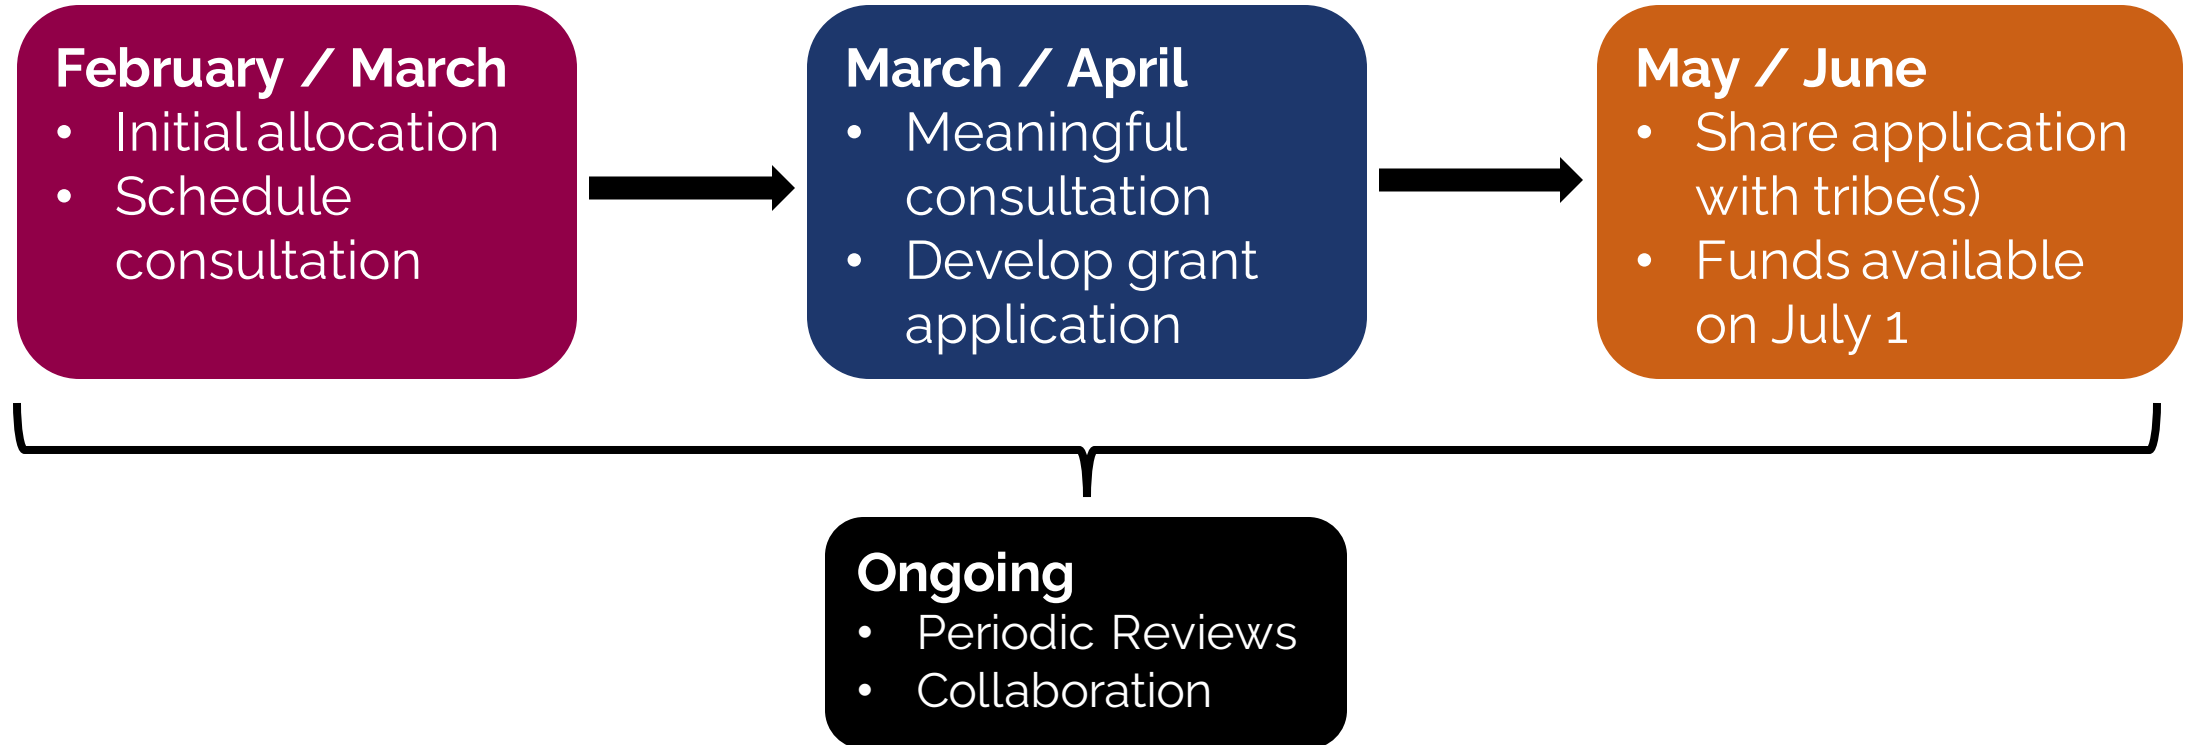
February / March
- Initial allocation
- Schedule consultation

March / April
- Meaningful consultation
- Develop grant application

May / June
- Share application with tribe(s)
- Funds available on July 1

Ongoing
- Periodic Reviews
- Collaboration